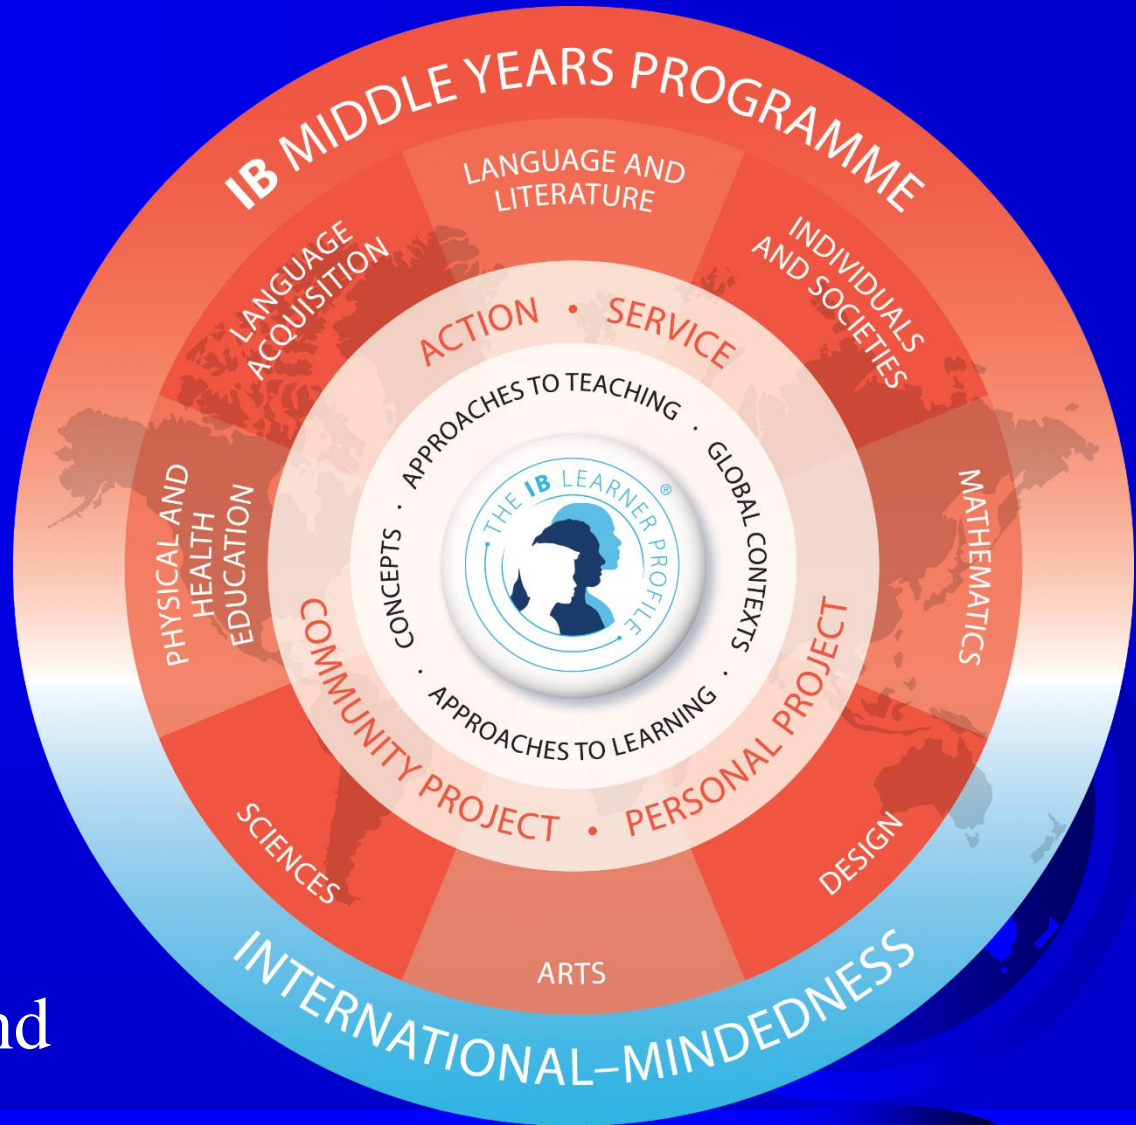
IB MIDDLE YEARS PROGRAMME

LANGUAGE AND LITERATURE

INDIVIDUALS AND SOCIETIES

MATHEMATICS

DESIGN

ARTS

SCIENCES

PHYSICAL AND HEALTH EDUCATION

LANGUAGE ACQUISITION

ACTION • SERVICE

PERSONAL PROJECT • COMMUNITY PROJECT

APPROACHES TO TEACHING • GLOBAL CONTEXTS • APPROACHES TO LEARNING • CONCEPTS •

THE IB LEARNER PROFILE®

INTERNATIONAL–MINDEDNESS

nd